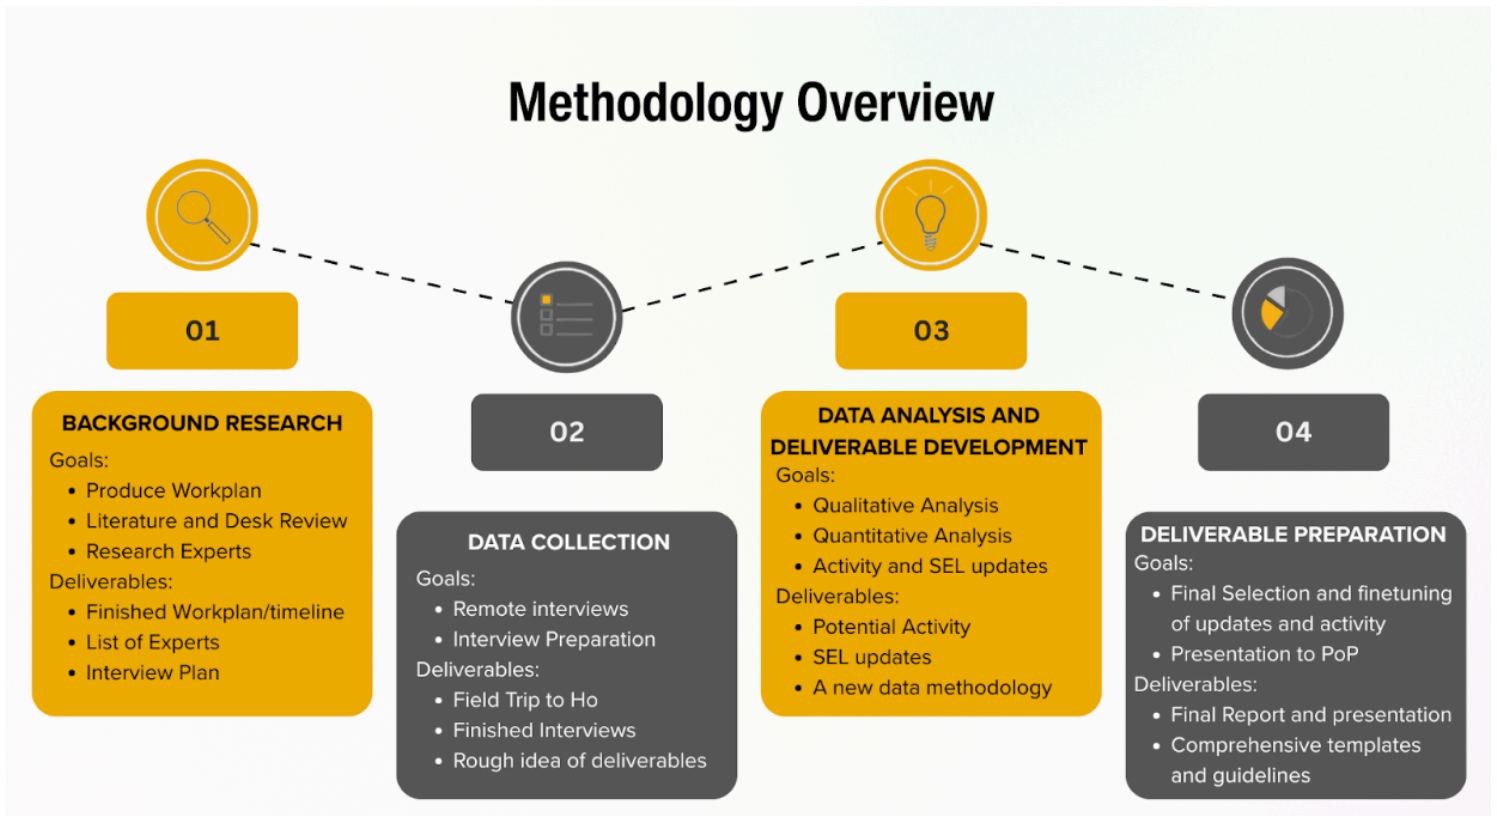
Methodology Overview

01

BACKGROUND RESEARCH
Goals:
- Produce Workplan
- Literature and Desk Review
- Research Experts
Deliverables:
- Finished Workplan/timeline
- List of Experts
- Interview Plan

02

DATA COLLECTION
Goals:
- Remote interviews
- Interview Preparation
Deliverables:
- Field Trip to Ho
- Finished Interviews
- Rough idea of deliverables

03

DATA ANALYSIS AND DELIVERABLE DEVELOPMENT
Goals:
- Qualitative Analysis
- Quantitative Analysis
- Activity and SEL updates
Deliverables:
- Potential Activity
- SEL updates
- A new data methodology

04

DELIVERABLE PREPARATION
Goals:
- Final Selection and finetuning of updates and activity
- Presentation to PoP
Deliverables:
- Final Report and presentation
- Comprehensive templates and guidelines